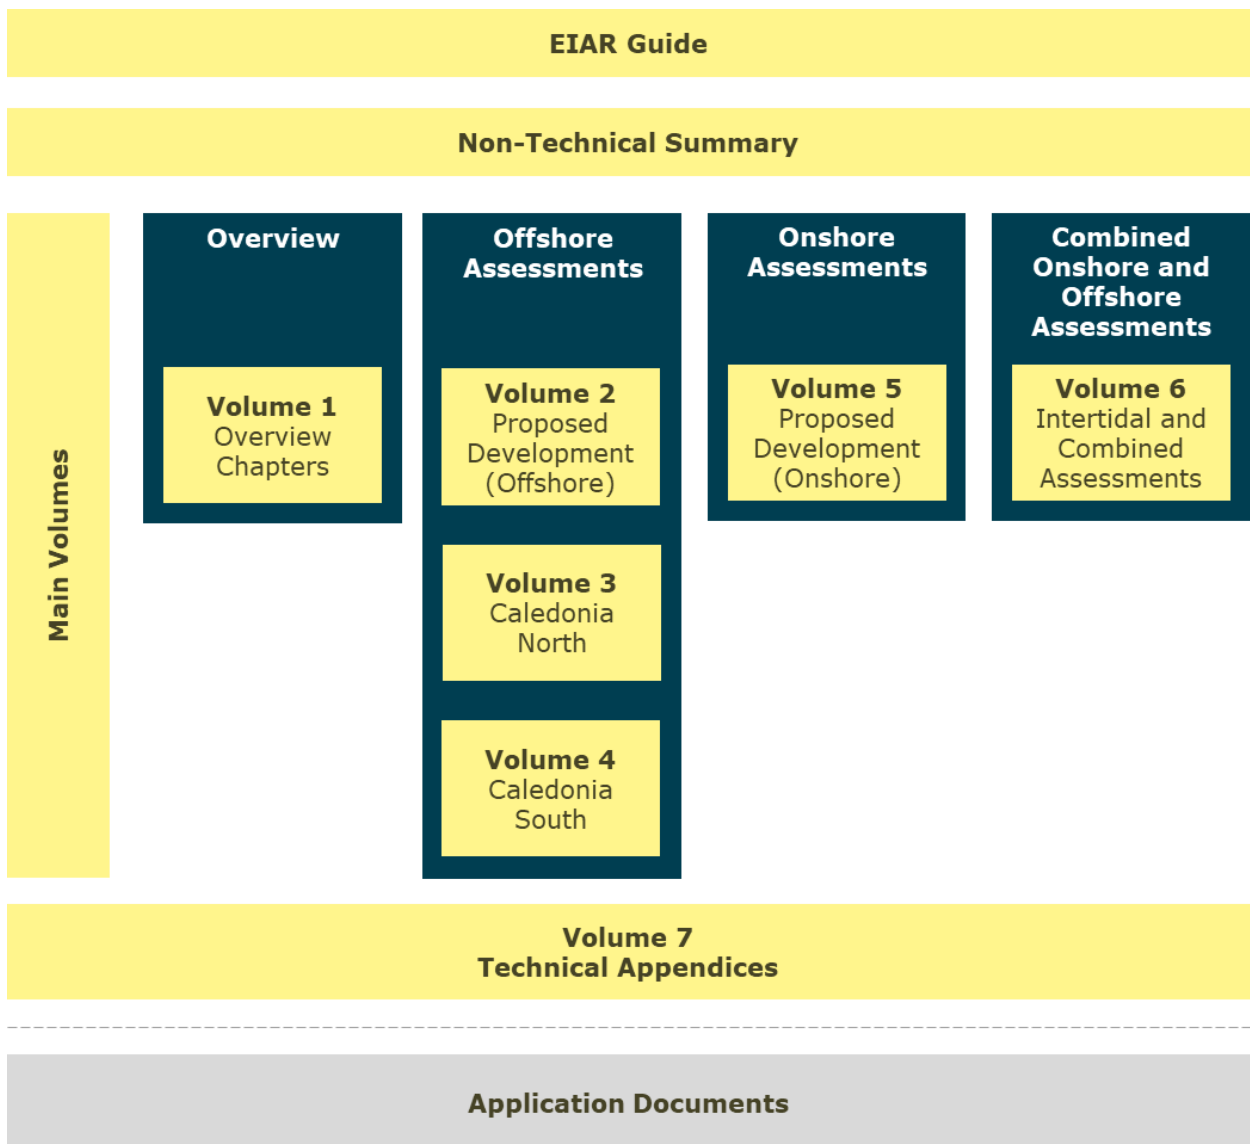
EIAR Guide

Non-Technical Summary

Main Volumes

Overview

Volume 1
Overview Chapters

Offshore Assessments

Volume 2
Proposed Development (Offshore)

Volume 3
Caledonia North

Volume 4
Caledonia South

Onshore Assessments

Volume 5
Proposed Development (Onshore)

Combined Onshore and Offshore Assessments

Volume 6
Intertidal and Combined Assessments

Volume 7
Technical Appendices

Application Documents